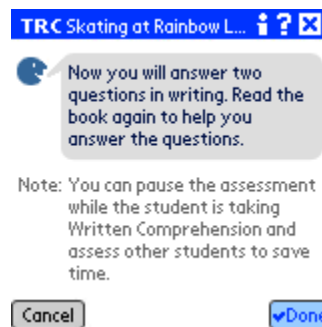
TRC Skating at Rainbow L...

Now you will answer two questions in writing. Read the book again to help you answer the questions.

Note: You can pause the assessment while the student is taking Written Comprehension and assess other students to save time.

Cancel

Done